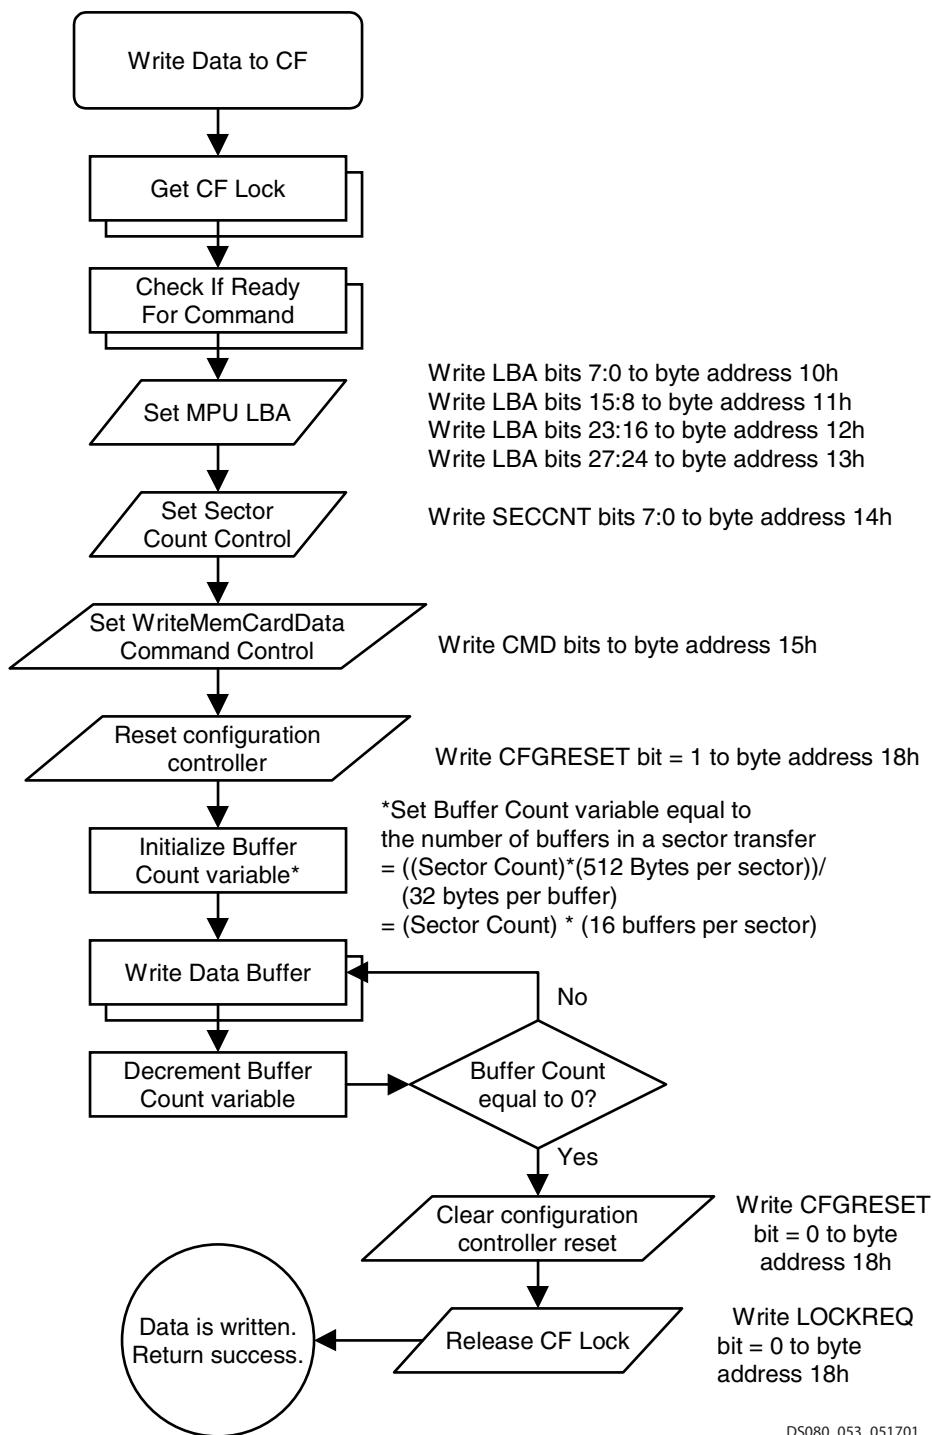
Write Data to CF

Get CF Lock

Check If Ready For Command

Set MPU LBA

Write LBA bits 7:0 to byte address 10h
Write LBA bits 15:8 to byte address 11h
Write LBA bits 23:16 to byte address 12h
Write LBA bits 27:24 to byte address 13h

Set Sector Count Control

Write SECCNT bits 7:0 to byte address 14h

Set WriteMemCardData Command Control

Write CMD bits to byte address 15h

Reset configuration controller

Write CFGRESET bit = 1 to byte address 18h

Initialize Buffer Count variable*

*Set Buffer Count variable equal to the number of buffers in a sector transfer
= ((Sector Count)*(512 Bytes per sector))/ (32 bytes per buffer)
= (Sector Count) * (16 buffers per sector)

Write Data Buffer

No

Decrement Buffer Count variable

Buffer Count equal to 0?

Yes

Clear configuration controller reset

Write CFGRESET bit = 0 to byte address 18h

Data is written. Return success.

Release CF Lock

Write LOCKREQ bit = 0 to byte address 18h

DS080_053_051701